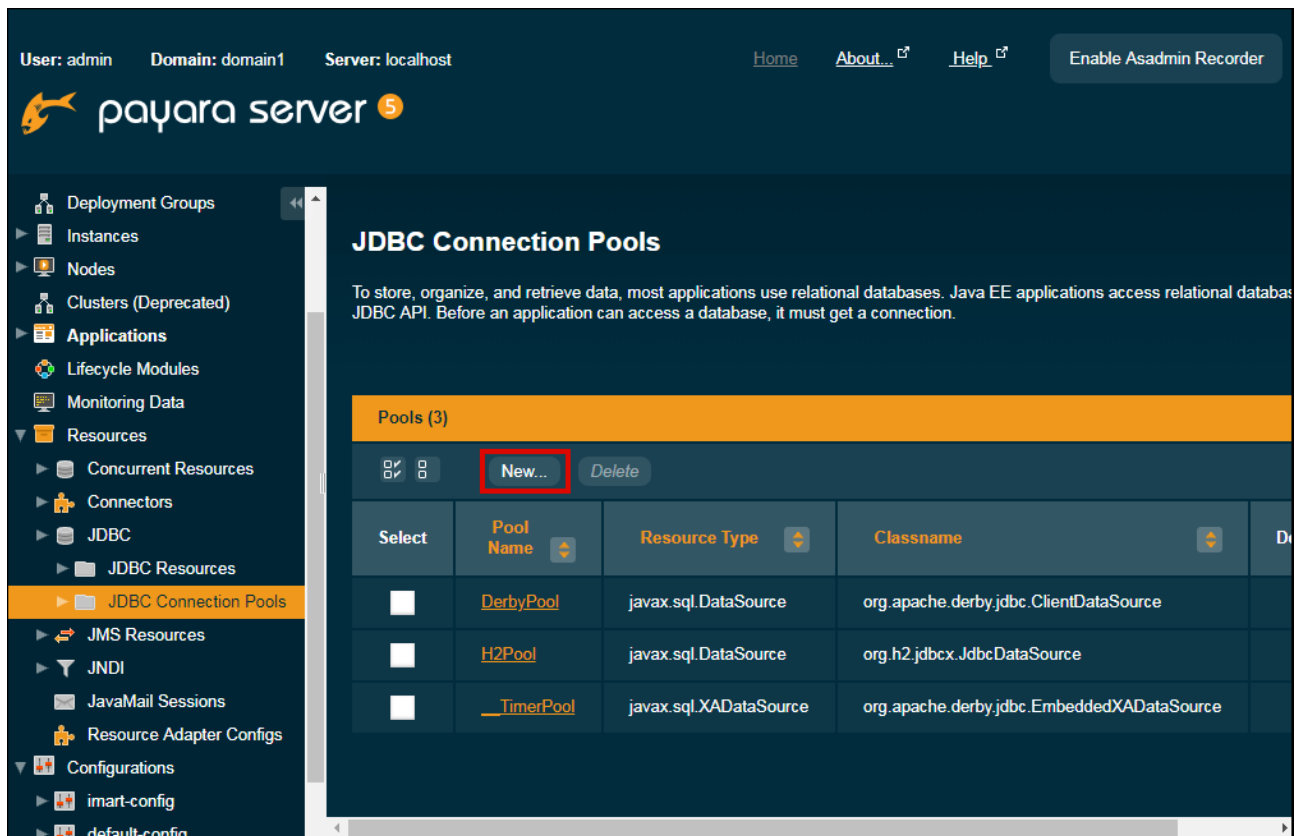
User: admin Domain: domain1 Server: localhost

Home About... Help Enable Asadmin Recorder

payara server 5

Deployment Groups
Instances
Nodes
Clusters (Deprecated)
Applications
Lifecycle Modules
Monitoring Data
Resources
Concurrent Resources
Connectors
JDBC
JDBC Resources
JDBC Connection Pools
JMS Resources
JNDI
JavaMail Sessions
Resource Adapter Configs
Configurations
imart-config
default-config

JDBC Connection Pools

To store, organize, and retrieve data, most applications use relational databases. Java EE applications access relational databas JDBC API. Before an application can access a database, it must get a connection.

Pools (3)

New... Delete

| Select | Pool Name | Resource Type | Classname | De |
|---|---|---|---|---|
| | DerbyPool | javax.sql.DataSource | org.apache.derby.jdbc.ClientDataSource | |
| | H2Pool | javax.sql.DataSource | org.h2.jdbcx.JdbcDataSource | |
| | __TimerPool | javax.sql.XADataSource | org.apache.derby.jdbc.EmbeddedXADataSource | |